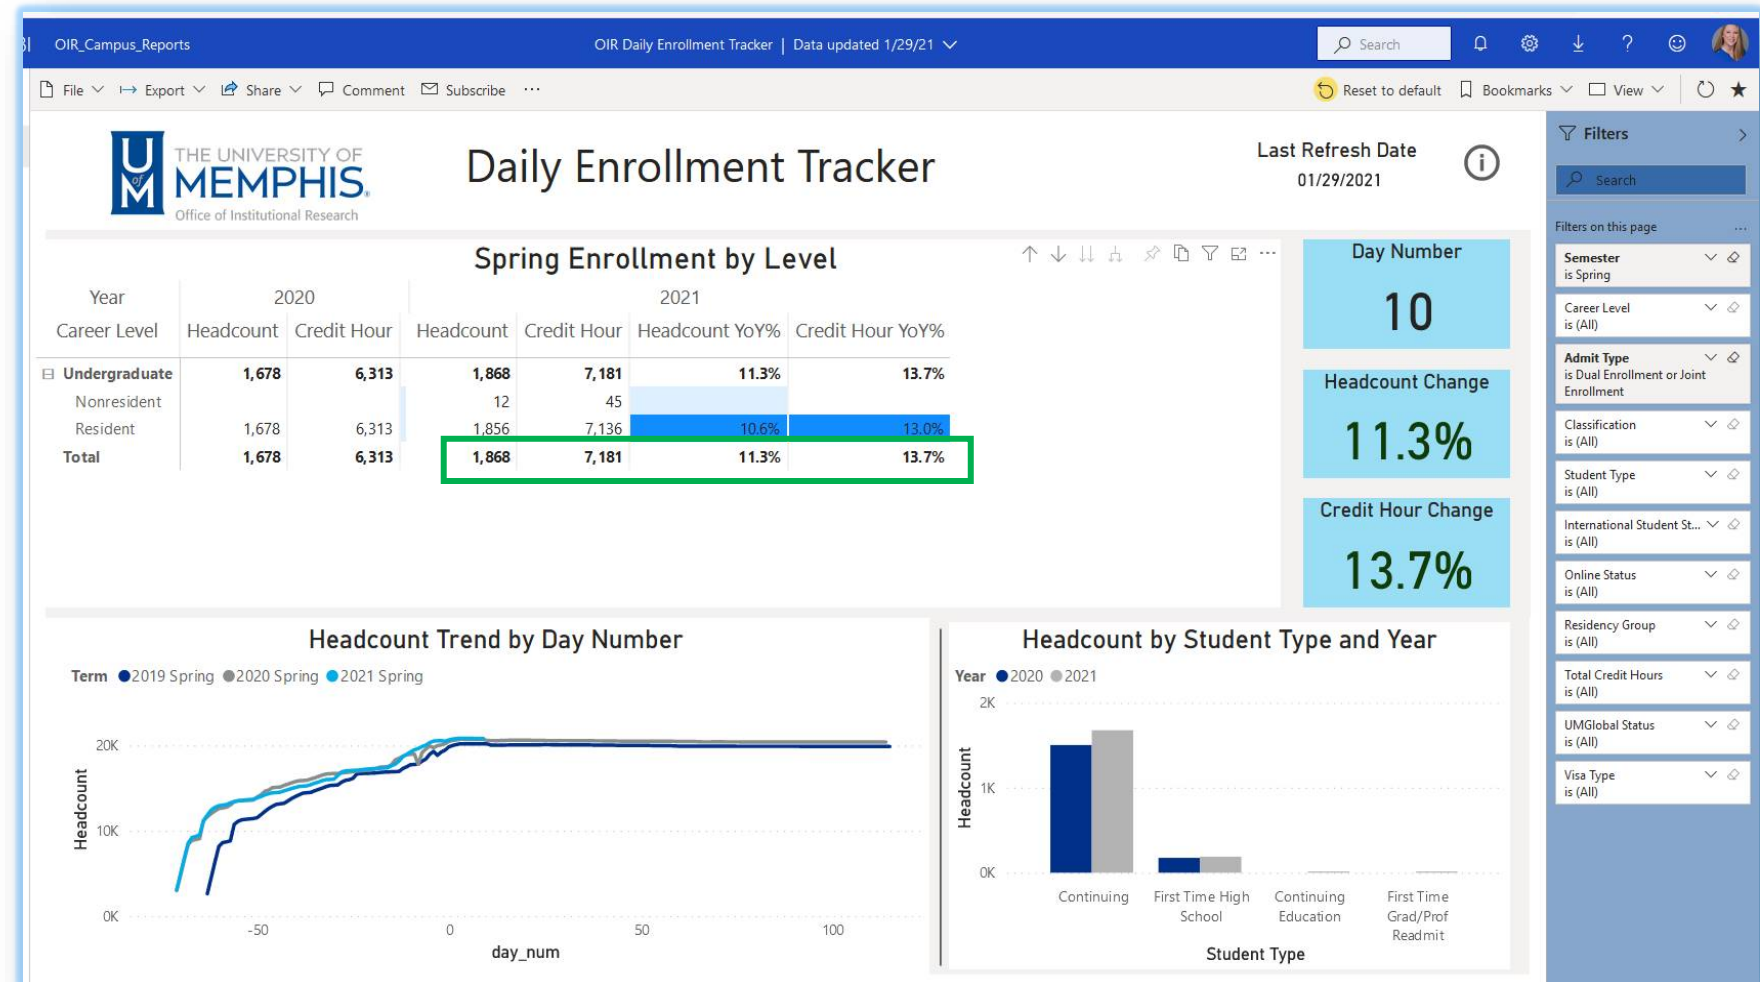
OIR_Campus_Reports

OIR Daily Enrollment Tracker | Data updated 1/29/21

Search

File Export Share Comment Subscribe ···

Reset to default Bookmarks View

THE UNIVERSITY OF MEMPHIS. Office of Institutional Research

Daily Enrollment Tracker

Last Refresh Date 01/29/2021

Spring Enrollment by Level

| Year | 2020 | | 2021 | | | |
|---|---|---|---|---|---|---|
| Career Level | Headcount | Credit Hour | Headcount | Credit Hour | Headcount YoY% | Credit Hour YoY% |
| Undergraduate | 1,678 | 6,313 | 1,868 | 7,181 | 11.3% | 13.7% |
| Nonresident | | | 12 | 45 | | |
| Resident | 1,678 | 6,313 | 1,856 | 7,136 | 10.6% | 13.0% |
| Total | 1,678 | 6,313 | 1,868 | 7,181 | 11.3% | 13.7% |

Day Number
10

Headcount Change
11.3%

Credit Hour Change
13.7%

Headcount Trend by Day Number

Term 2019 Spring 2020 Spring 2021 Spring

20K
10K
0K
Headcount
-50 0 50 100
day_num

Headcount by Student Type and Year

Year 2020 2021

2K
1K
0K
Headcount
Continuing First Time High School Continuing Education First Time Grad/Prof Readmit
Student Type

Filters

Search

Filters on this page ···

Semester is Spring

Career Level is (All)

Admit Type is Dual Enrollment or Joint Enrollment

Classification is (All)

Student Type is (All)

International Student St... is (All)

Online Status is (All)

Residency Group is (All)

Total Credit Hours is (All)

UMGlobal Status is (All)

Visa Type is (All)